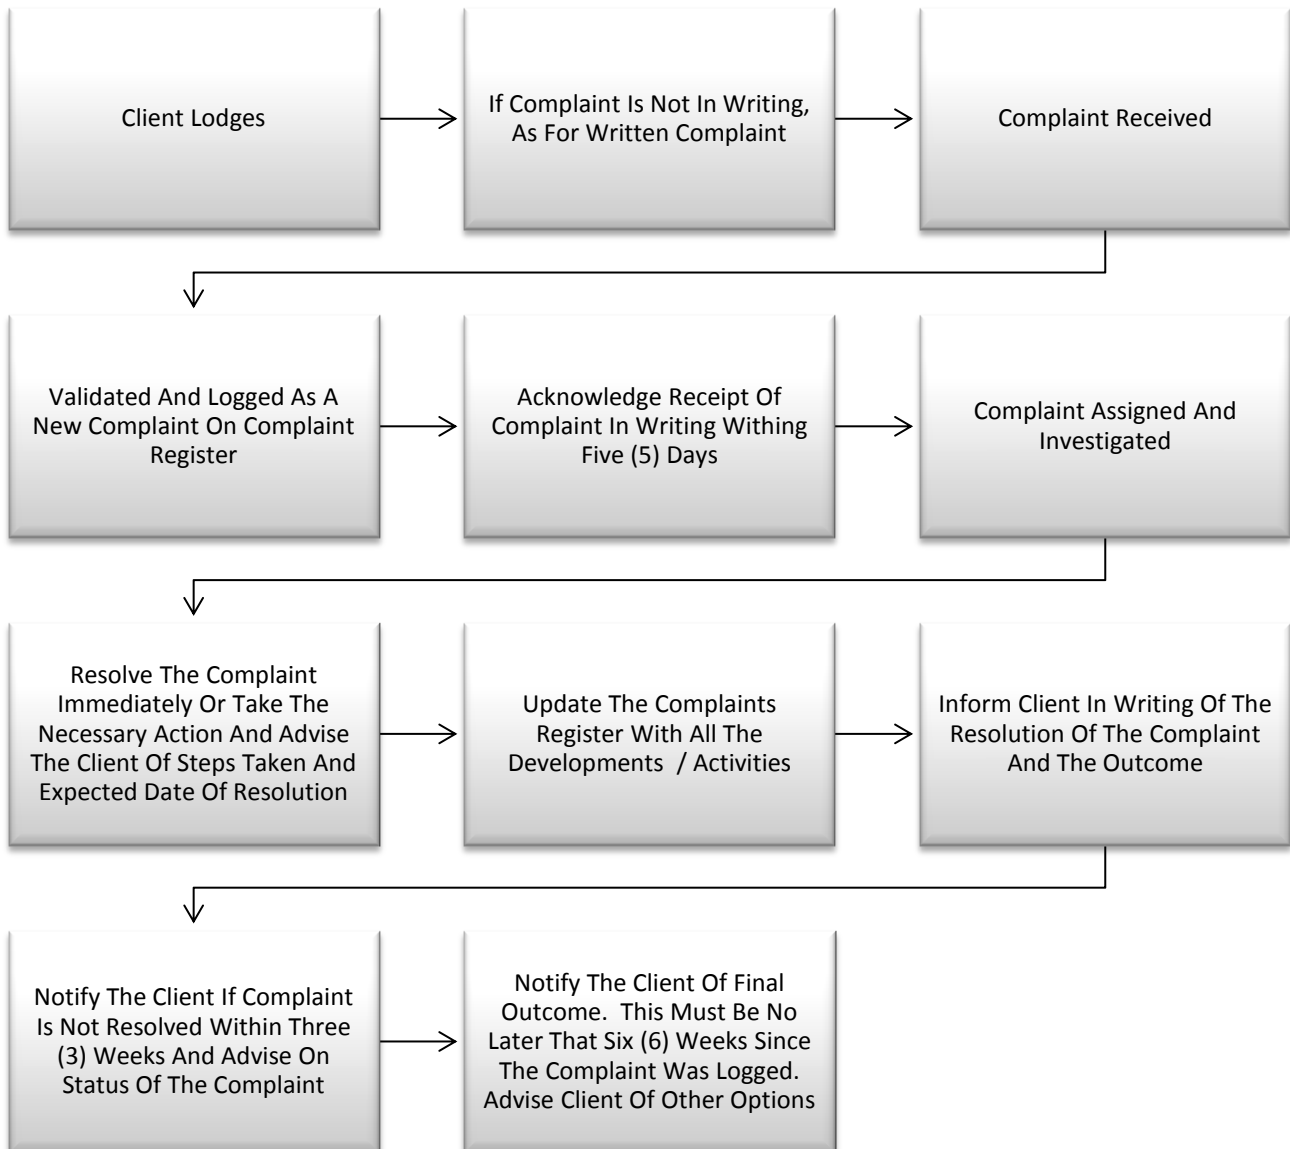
Client Lodges

If Complaint Is Not In Writing, As For Written Complaint

Complaint Received

Validated And Logged As A New Complaint On Complaint Register

Acknowledge Receipt Of Complaint In Writing Withing Five (5) Days

Complaint Assigned And Investigated

Resolve The Complaint Immediately Or Take The Necessary Action And Advise The Client Of Steps Taken And Expected Date Of Resolution

Update The Complaints Register With All The Developments / Activities

Inform Client In Writing Of The Resolution Of The Complaint And The Outcome

Notify The Client If Complaint Is Not Resolved Within Three (3) Weeks And Advise On Status Of The Complaint

Notify The Client Of Final Outcome. This Must Be No Later That Six (6) Weeks Since The Complaint Was Logged. Advise Client Of Other Options